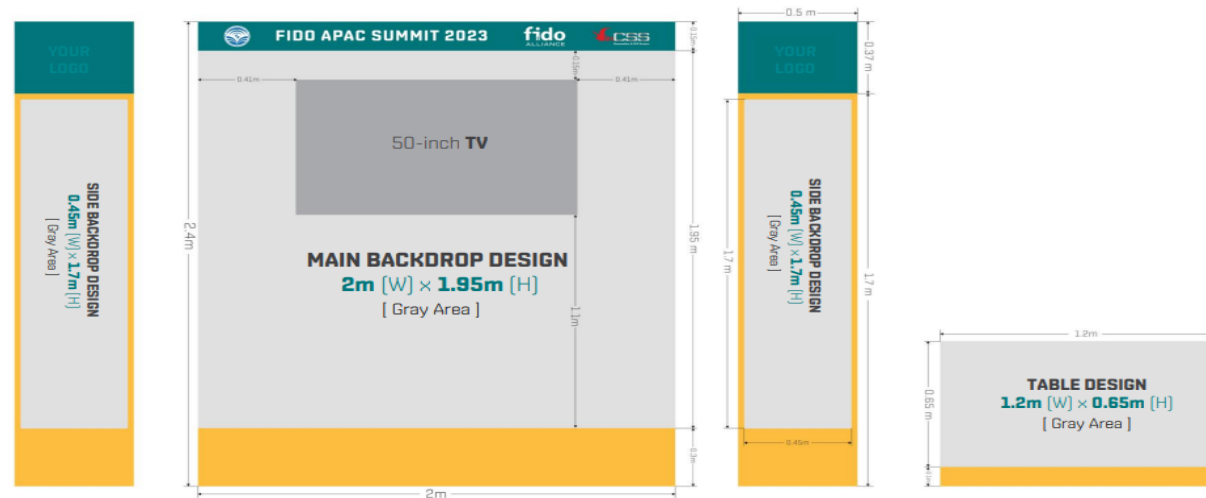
YOUR LOGO

SIDE BACKDROP DESIGN
0.45m (W) × 1.7m (H)
[ Gray Area ]

FIDO APAC SUMMIT 2023
fido ALLIANCE
CSS

0.15m
0.15m
0.41m
0.41m

50-inch TV

2.4m
1.95m

MAIN BACKDROP DESIGN
2m (W) × 1.95m (H)
[ Gray Area ]

1.1m
0.3m
2m

0.5 m
0.37 m
YOUR LOGO

SIDE BACKDROP DESIGN
0.45m (W) × 1.7m (H)
[ Gray Area ]

1.7 m
1.7 m
0.45m

1.2m
0.65 m

TABLE DESIGN
1.2m (W) × 0.65m (H)
[ Gray Area ]

0.1m